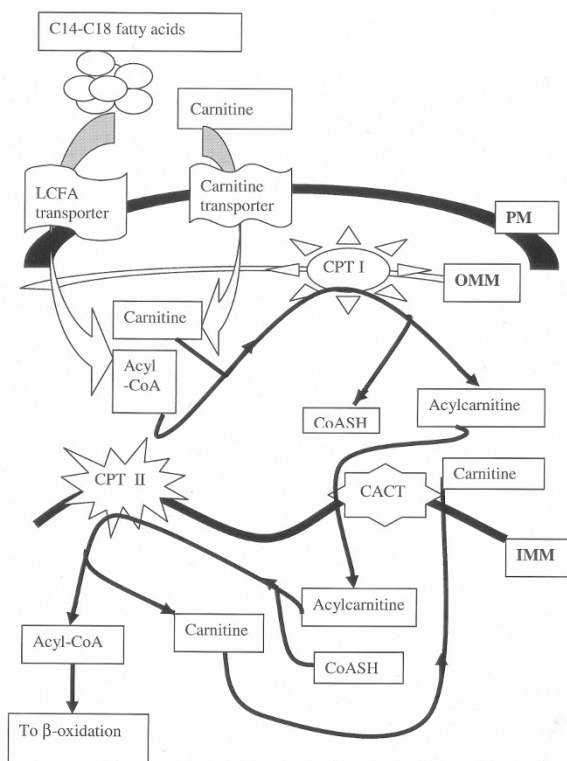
C14-C18 fatty acids

Carnitine

LCFA transporter

Carnitine transporter

PM

CPT I

OMM

Carnitine

Acyl -CoA

CoASH

Acylcarnitine

CPT II

CACT

Carnitine

IMM

Acylcarnitine

Acyl-CoA

Carnitine

CoASH

To β-oxidation